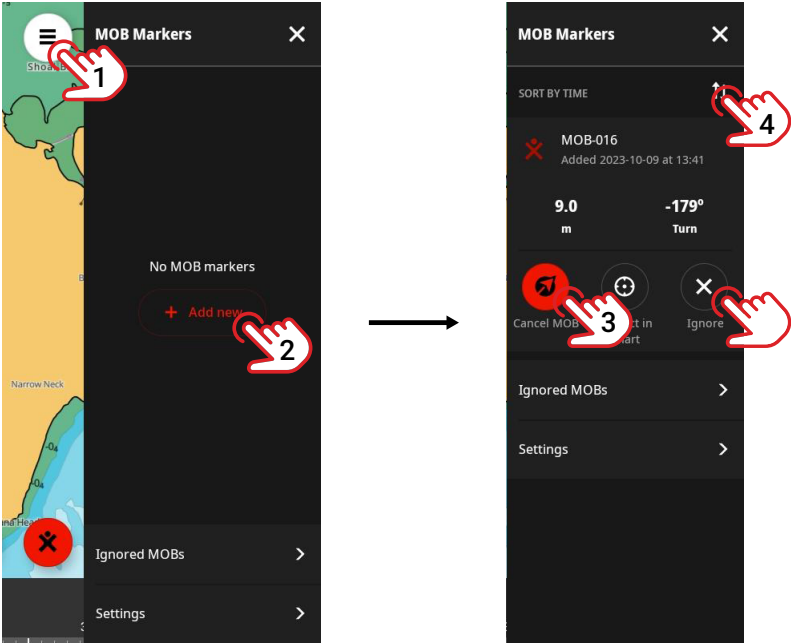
Shoal B

1

MOB Markers

No MOB markers

+ Add new

2

Narrow Neck

Ignored MOBs

Settings

MOB Markers

SORT BY TIME

4

MOB-016

Added 2023-10-09 at 13:41

9.0

m

-179°

Turn

Cancel MOB

3

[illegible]t in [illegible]art

Ignore

Ignored MOBs

Settings